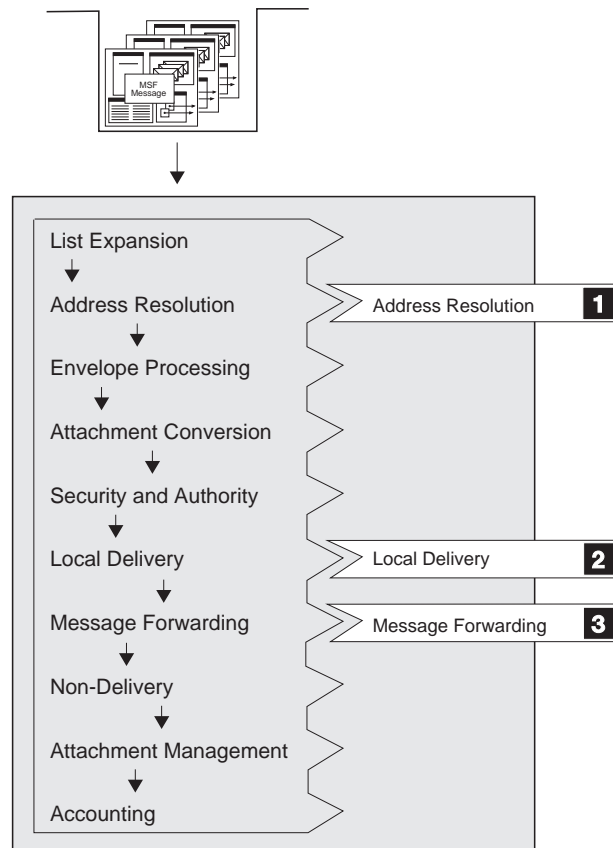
MSF Message

List Expansion

Address Resolution

Envelope Processing

Attachment Conversion

Security and Authority

Local Delivery

Message Forwarding

Non-Delivery

Attachment Management

Accounting

Address Resolution 1

Local Delivery 2

Message Forwarding 3